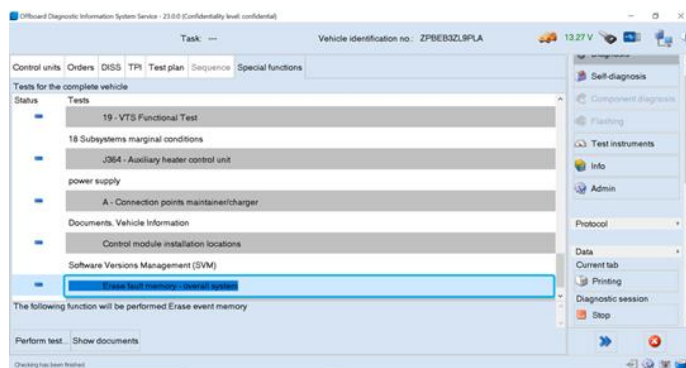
Offboard Diagnostic Information System Service - 23.0.0 (Confidentiality level: confidential)

Task: ---

Vehicle identification no.: ZPBEB3ZL9PLA

13.27 V

Control units | Orders | DISS | TPI | Test plan | Sequence | Special functions

Tests for the complete vehicle

| Status | Tests |
|---|---|
| - | 19 - VTS Functional Test |
| | 18 Subsystems marginal conditions |
| - | J364 - Auxiliary heater control unit |
| | power supply |
| - | A - Connection points maintainer/charger |
| | Documents, Vehicle Information |
| - | Control module installation locations |
| | Software Versions Management (SVM) |
| - | Erase fault memory - overall system |

The following function will be performed:Erase event memory

Perform test... | Show documents

Checking has been finished

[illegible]

Self-diagnosis

Component diagnosis

Flashing

Test instruments

Info

Admin

Protocol

Data

Current tab

Printing

Diagnostic session

Stop